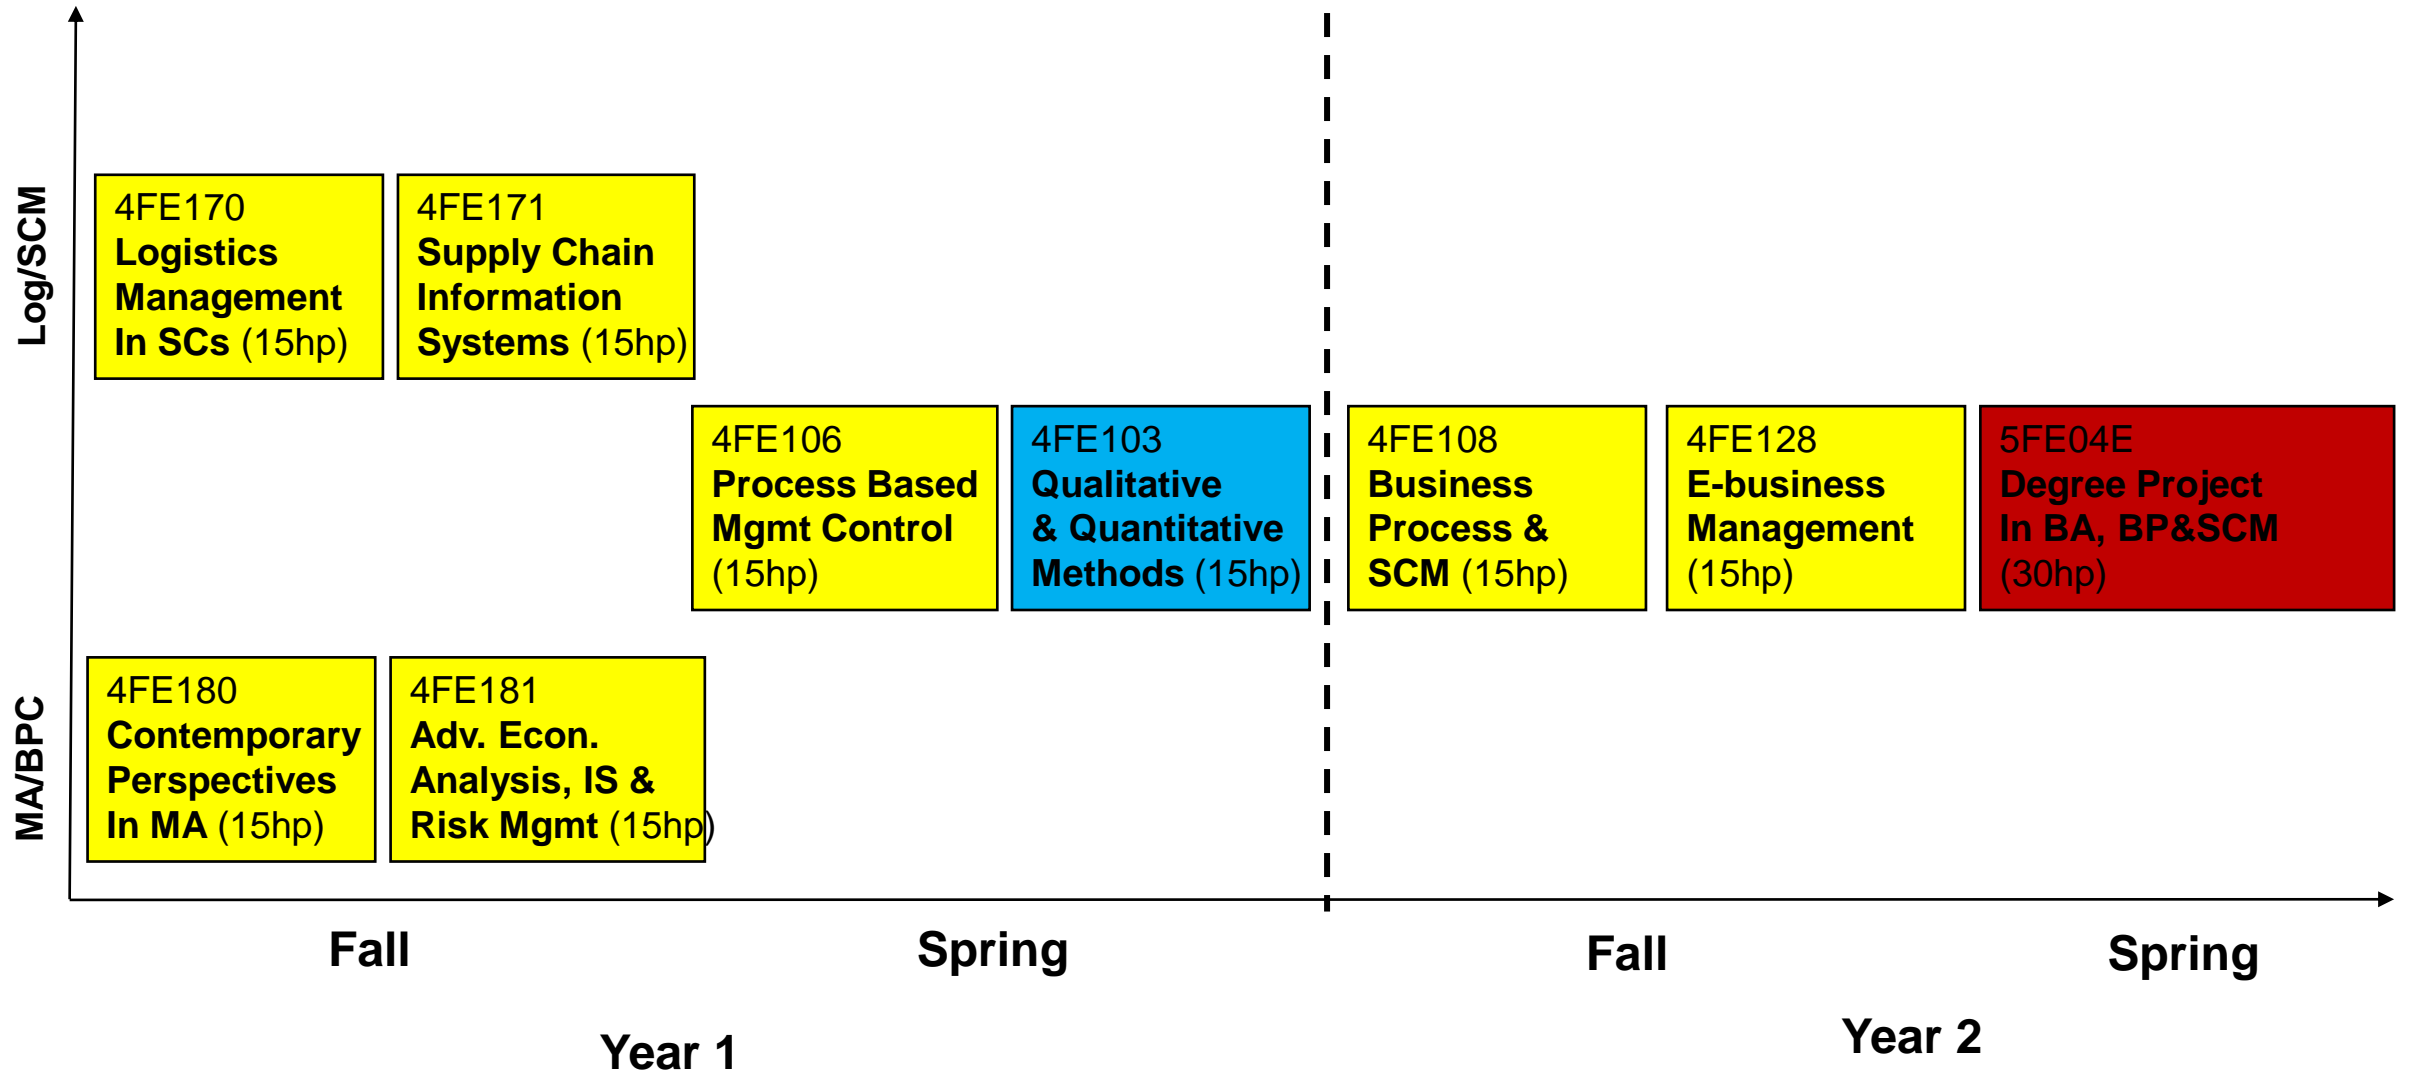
Log/SCM

4FE170
Logistics Management In SCs (15hp)

4FE171
Supply Chain Information Systems (15hp)

4FE106
Process Based Mgmt Control (15hp)

4FE103
Qualitative & Quantitative Methods (15hp)

4FE108
Business Process & SCM (15hp)

4FE128
E-business Management (15hp)

5FE04E
Degree Project In BA, BP&SCM (30hp)

MA/BPC

4FE180
Contemporary Perspectives In MA (15hp)

4FE181
Adv. Econ. Analysis, IS & Risk Mgmt (15hp)

Fall

Spring

Fall

Spring

Year 1

Year 2